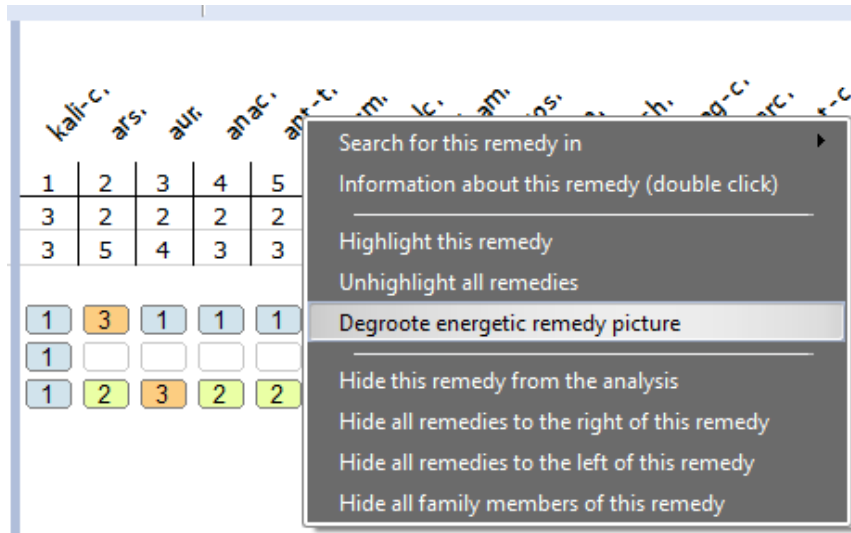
kali-c. ars. aur. anac. ant-t. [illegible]m. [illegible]lc. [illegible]am. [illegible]ps. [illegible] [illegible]h. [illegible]g-c. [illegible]rc. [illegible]t-c.

| 1 | 2 | 3 | 4 | 5 |
|---|---|---|---|---|
| 3 | 2 | 2 | 2 | 2 |
| 3 | 5 | 4 | 3 | 3 |

1 3 1 1 1
1
1 2 3 2 2

Search for this remedy in
Information about this remedy (double click)
Highlight this remedy
Unhighlight all remedies
Degroote energetic remedy picture
Hide this remedy from the analysis
Hide all remedies to the right of this remedy
Hide all remedies to the left of this remedy
Hide all family members of this remedy